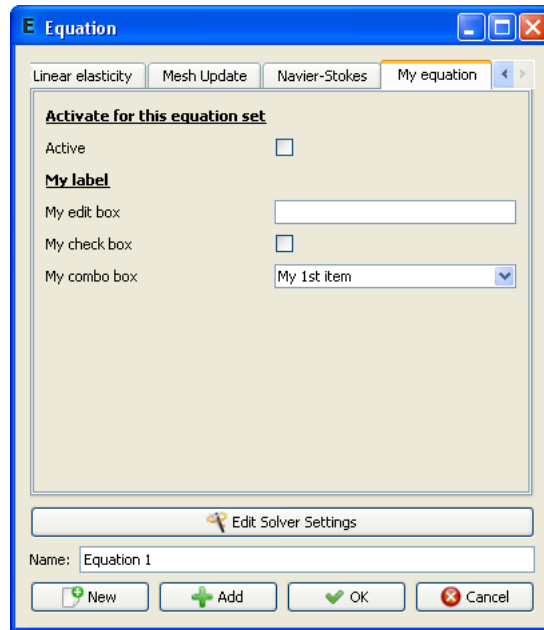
Equation

Linear elasticity | Mesh Update | Navier-Stokes | My equation

Activate for this equation set

Active

My label

My edit box

My check box

My combo box My 1st item

Edit Solver Settings

Name: Equation 1

New Add OK Cancel